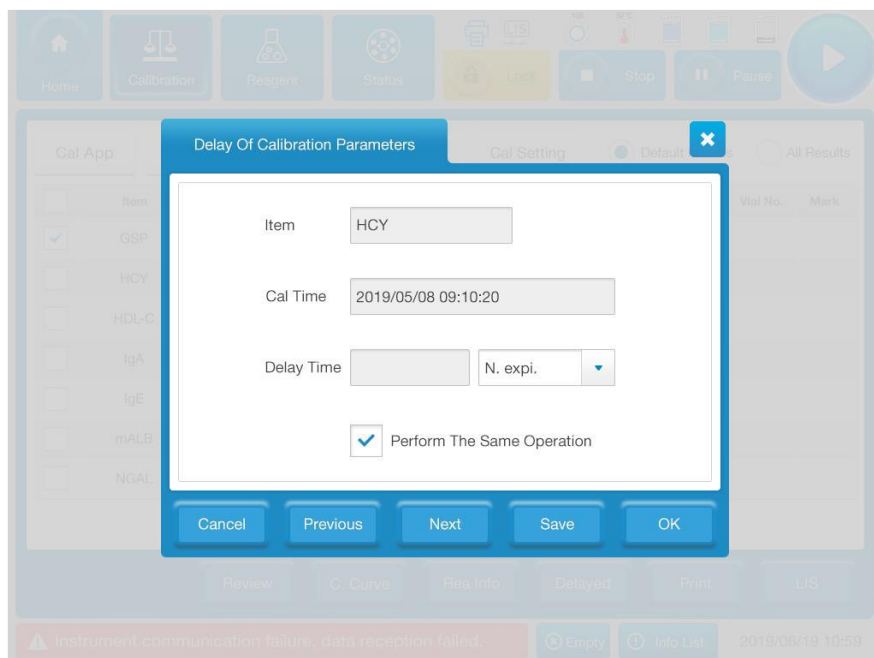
Home
Calibration
Reagent
Status
LIS
Lock
Stop
Pause

Cal App
Cal Setting
Default
All Results
Item
Vial No.
Mark
GSP
HCY
HDL-C
IgA
IgE
mALB
NGAL

Delay Of Calibration Parameters

Item HCY

Cal Time 2019/05/08 09:10:20

Delay Time N. expi.

Perform The Same Operation

Cancel
Previous
Next
Save
OK

Review
C. Curve
Rea Info
Delayed
Print
LIS

Instrument communication failure, data reception failed
Empty
Info List
2019/06/19 10:59